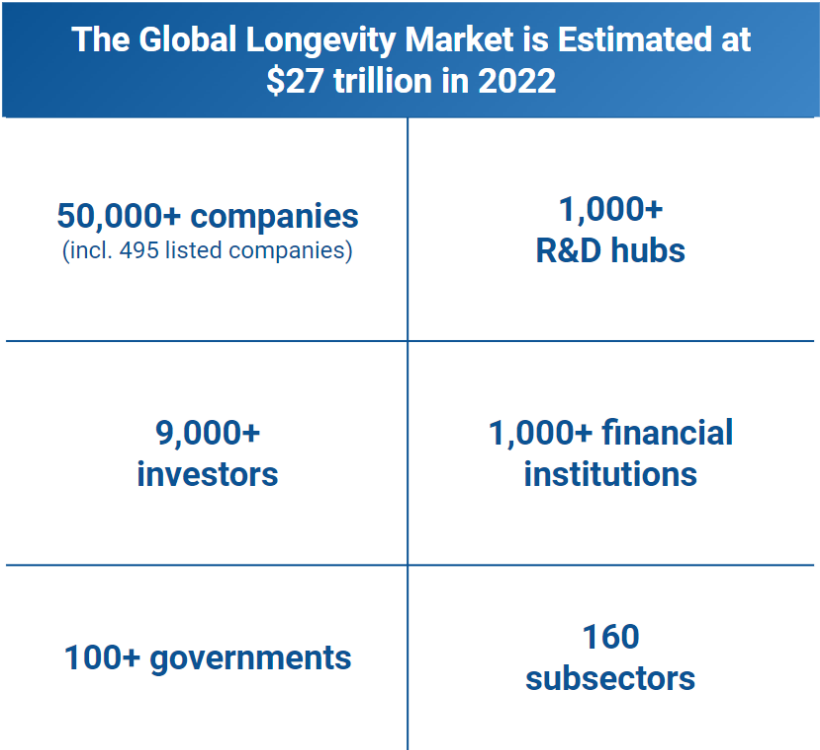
The Global Longevity Market is Estimated at \$27 trillion in 2022

| | |
|---|---|
| 50,000+ companies (incl. 495 listed companies) | 1,000+ R&D hubs |
| 9,000+ investors | 1,000+ financial institutions |
| 100+ governments | 160 subsectors |